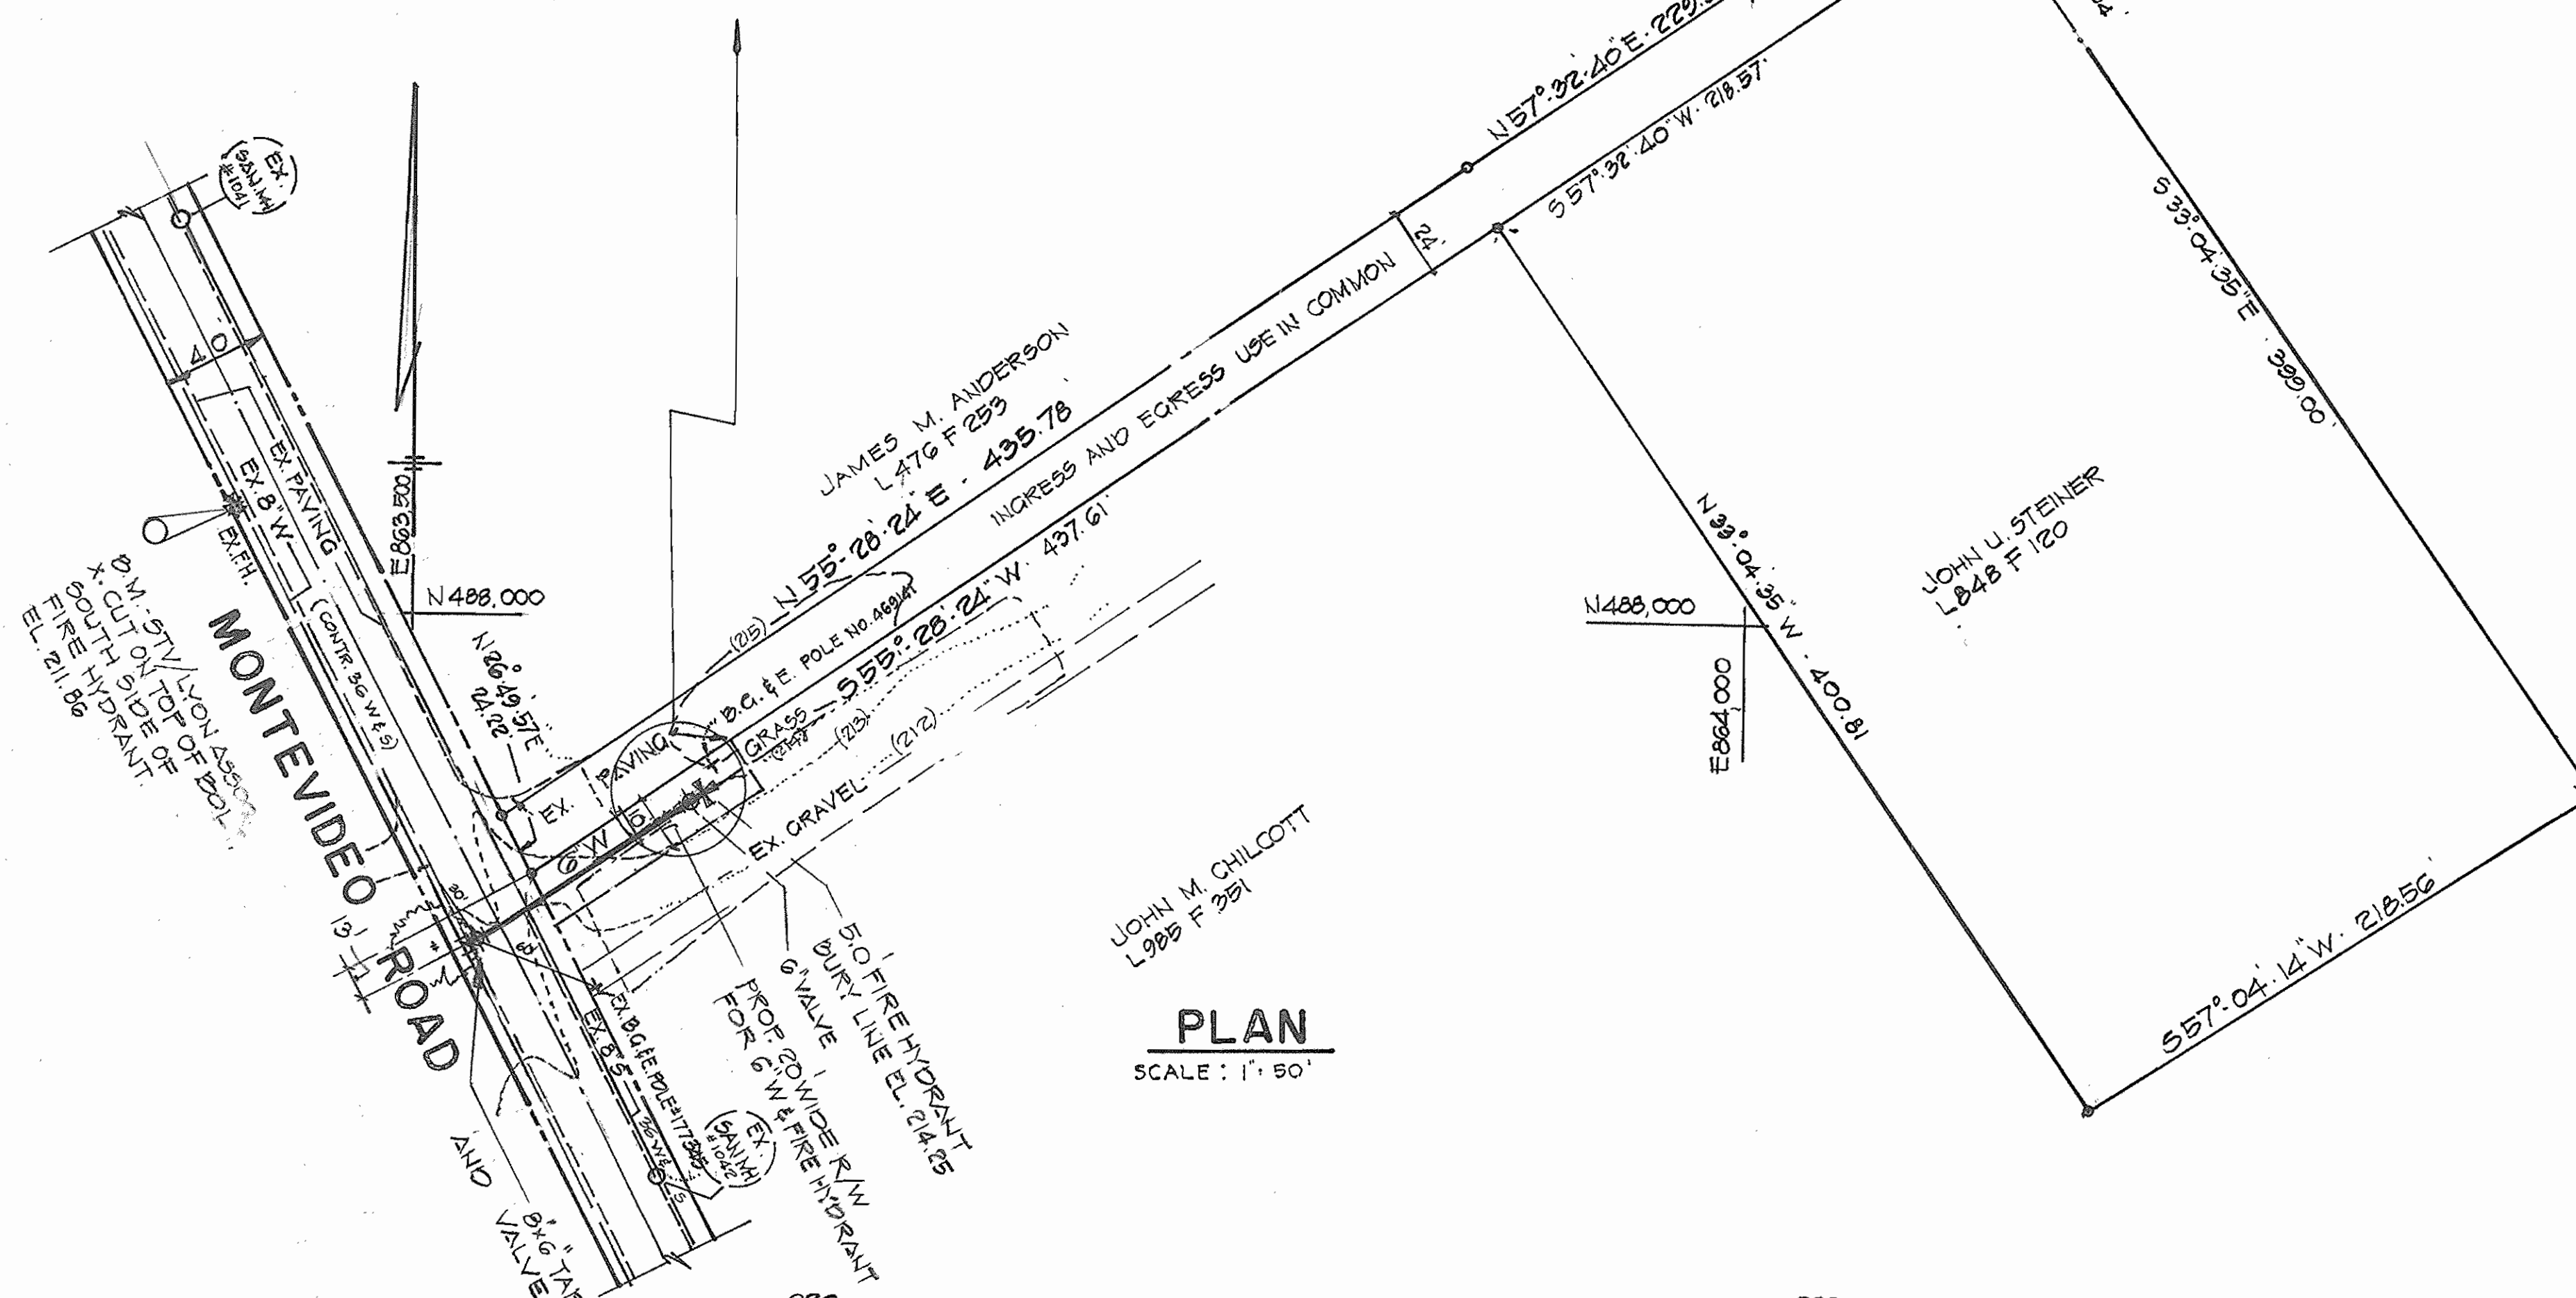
EX. SAN.MH #1041

40

EX. PAVING

EX. 8"W

EX.F.H.

E863,500

B.M. STV/LYON ASSOC. X CUT ON TOP OF BOL. SOUTH SIDE OF FIRE HYDRANT EL. 211.86

MONTEVIDEO ROAD

(CONTR. 36 W&S)

N488,000

N26°40'57"E 24.22'

JAMES M. ANDERSON L476 F253

N55°28'24"E - 435.78

INGRESS AND EGRESS USE IN COMMON

N57°32'40"E 229.

S57°32'40"W 218.57

24'

S33°04'35"E 399.00

(215)

B.G.&E. POLE NO. 469141

S55°28'24"W 437.61

B.G.&E.

GRASS (214)

(213)

(212)

EX. PAVING

EX.

6"W

6'

EX. GRAVEL

5.0 FIRE HYDRANT BURY LINE EL. 214.25

6"VALVE

PROP. 20'WIDE R/W FOR 6"W & FIRE HYDRANT

EX. B.G.&E. POLE #17345

EX. 8"S

36"W&S

EX. SAN.MH #1042

8"x6" TAP AND VALVE

13'

8'

8'

N488,000

E864,000

N33°04'35"W - 400.81

JOHN U. STEINER L848 F120

JOHN M. CHILCOTT L985 F351

S57°04'14"W 218.56

PLAN
SCALE: 1"=50'